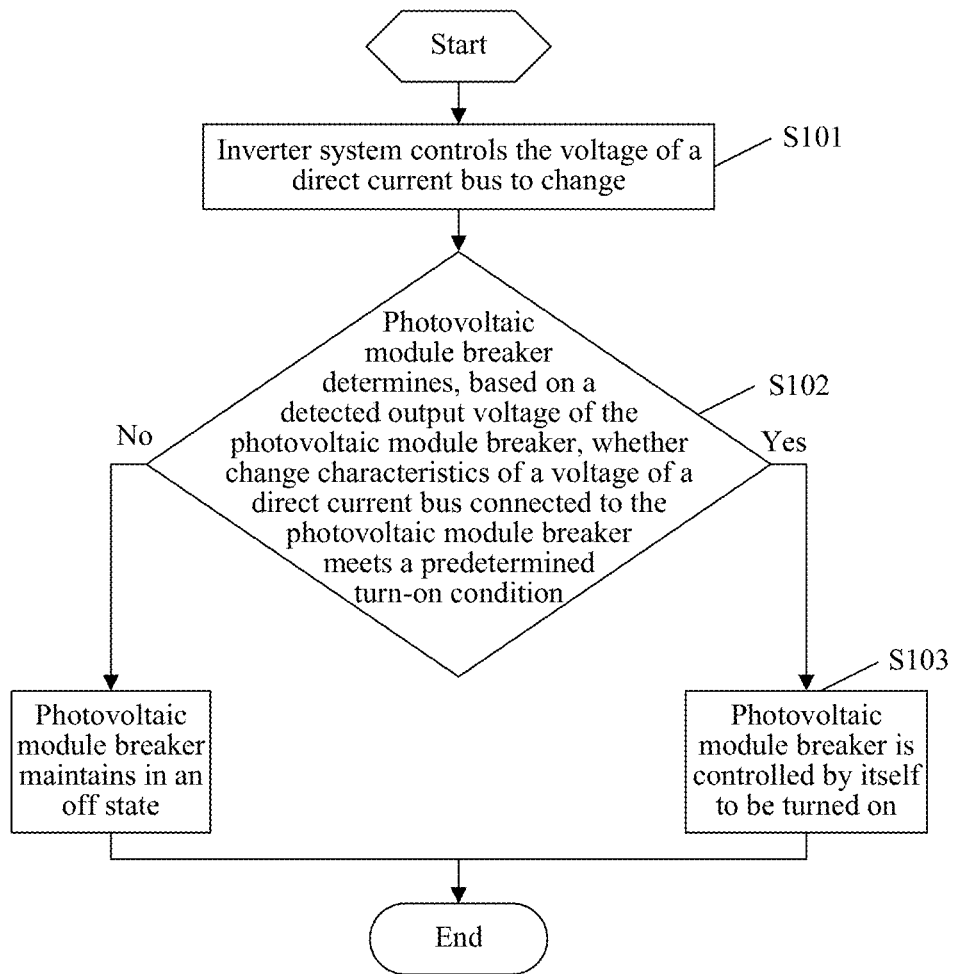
Start

Inverter system controls the voltage of a direct current bus to change

S101

Photovoltaic module breaker determines, based on a detected output voltage of the photovoltaic module breaker, whether change characteristics of a voltage of a direct current bus connected to the photovoltaic module breaker meets a predetermined turn-on condition

S102

No

Yes

Photovoltaic module breaker maintains in an off state

S103

Photovoltaic module breaker is controlled by itself to be turned on

End